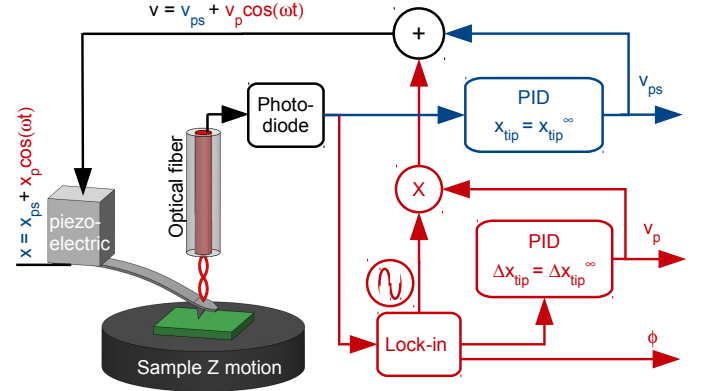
$v = v_{ps} + v_p\cos(\omega t)$

+

$x = x_{ps} + x_p\cos(\omega t)$

piezo-electric

Optical fiber

Photo-diode

PID

$x_{tip} = x_{tip}^{\infty}$

$v_{ps}$

X

PID

$\Delta x_{tip} = \Delta x_{tip}^{\infty}$

$v_p$

Lock-in

$\phi$

Sample Z motion